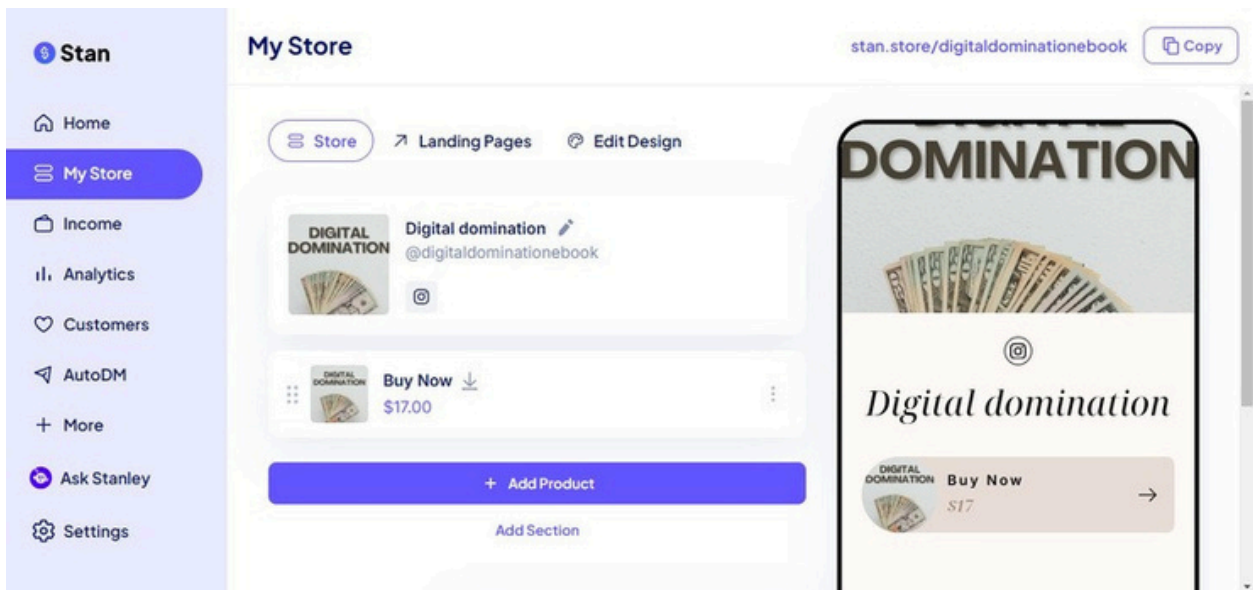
Stan

Home

My Store

Income

Analytics

Customers

AutoDM

+ More

Ask Stanley

Settings

My Store

stan.store/digitaldominationebook

Copy

Store

Landing Pages

Edit Design

DIGITAL DOMINATION

Digital domination

@digitaldominationebook

DIGITAL DOMINATION

Buy Now

$17.00

+ Add Product

Add Section

DOMINATION

Digital domination

DIGITAL DOMINATION

Buy Now

$17

→